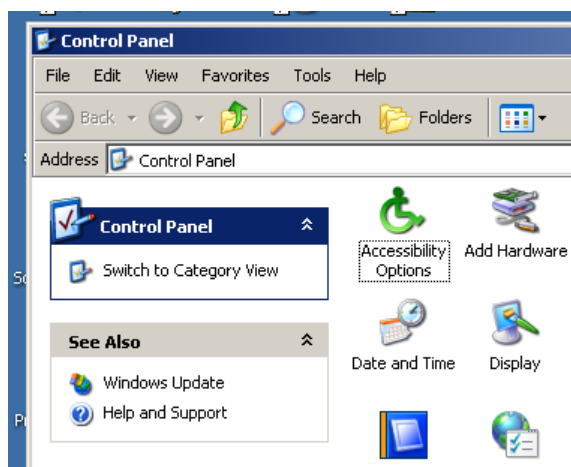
Control Panel

File Edit View Favorites Tools Help

Back Search Folders

Address Control Panel

Control Panel

Switch to Category View

See Also

Windows Update

Help and Support

Accessibility Options

Add Hardware

Date and Time

Display